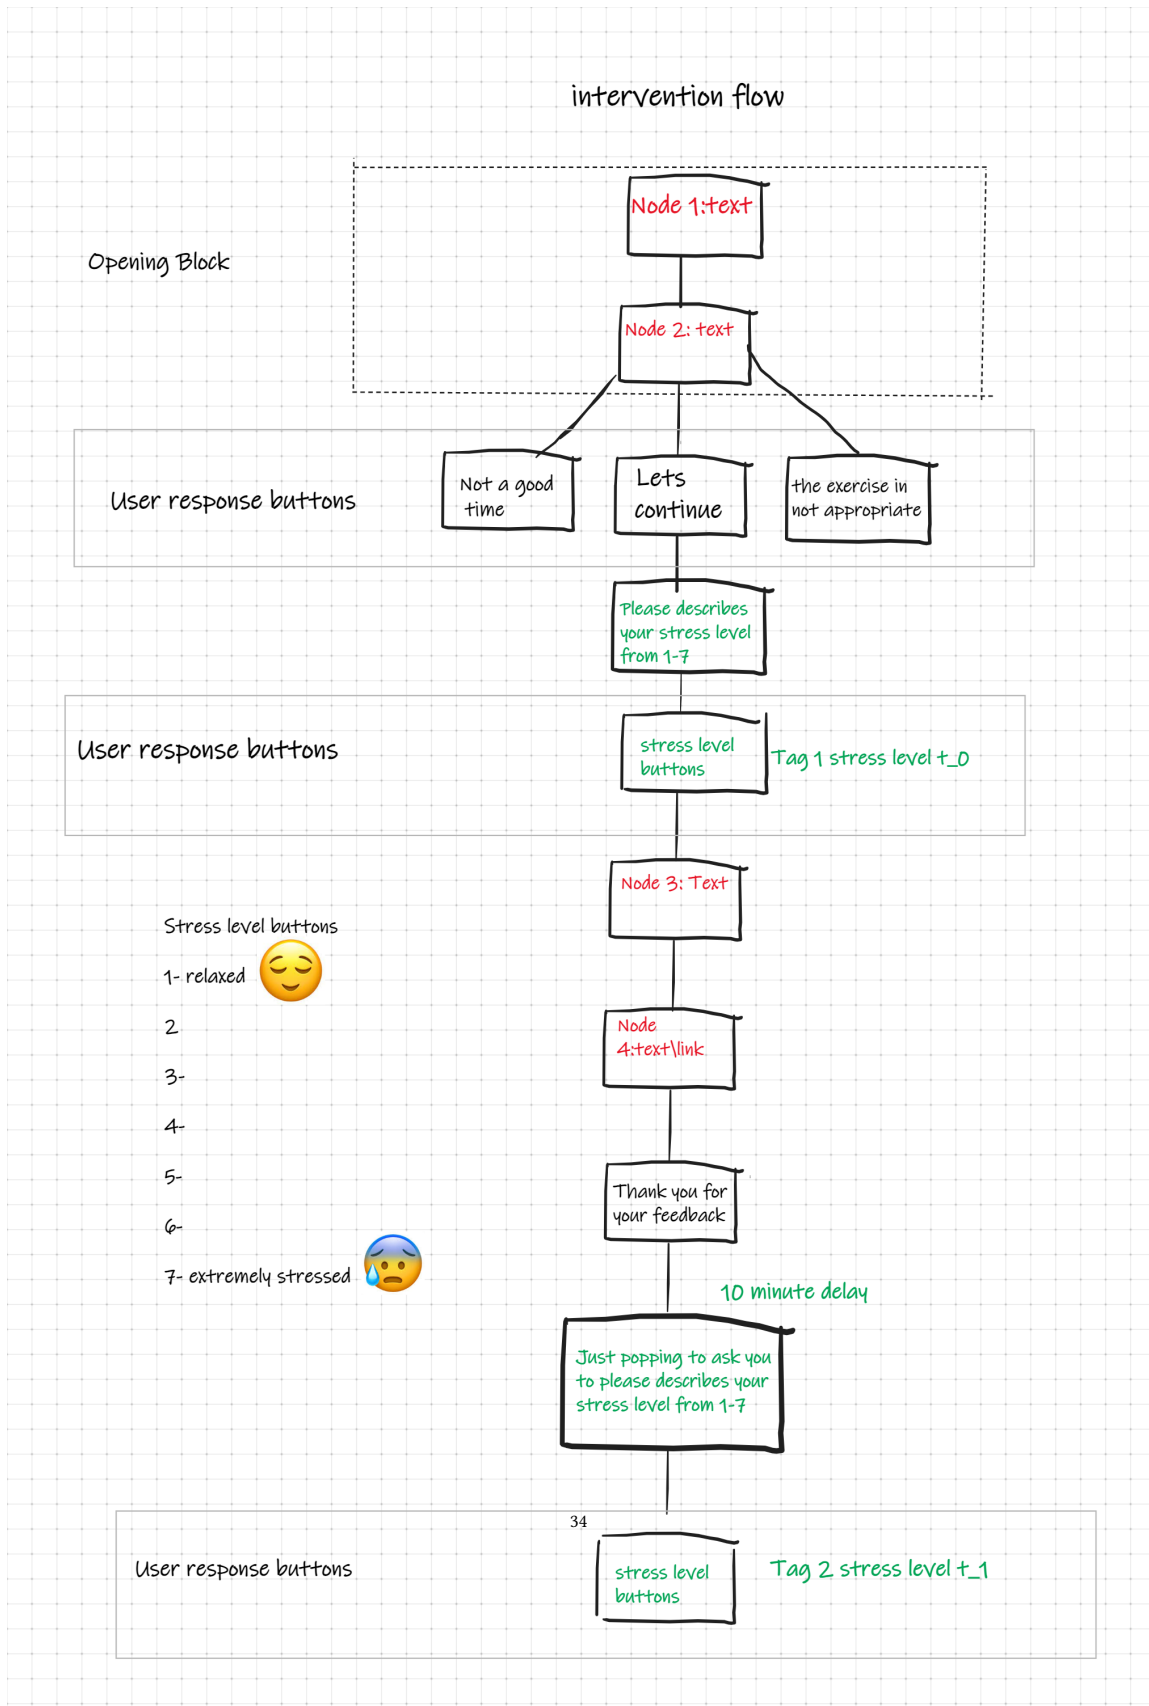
intervention flow

Opening Block

Node 1:text

Node 2: text

User response buttons

Not a good time

Lets continue

the exercise in not appropriate

Please describes your stress level from 1-7

User response buttons

stress level buttons

Tag 1 stress level t_0

Node 3: Text

Stress level buttons

1- relaxed

2

3-

4-

5-

6-

7- extremely stressed

Node 4:text\link

Thank you for your feedback

10 minute delay

Just popping to ask you to please describes your stress level from 1-7

34

User response buttons

stress level buttons

Tag 2 stress level t_1